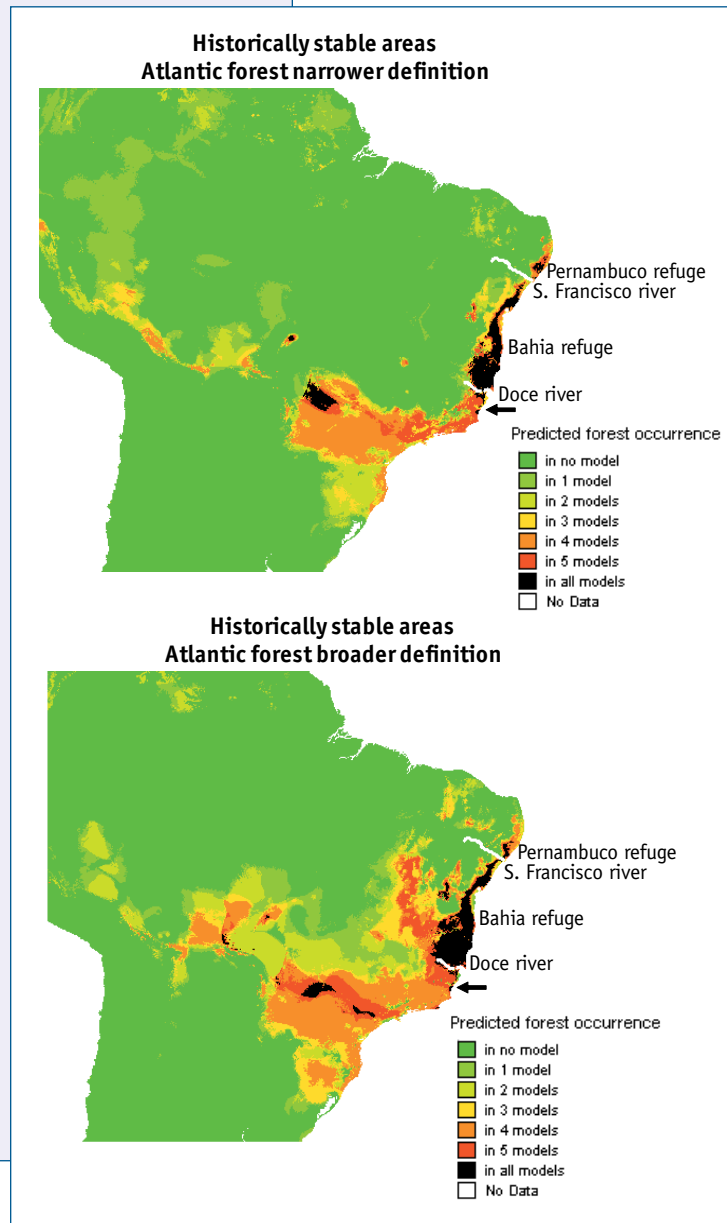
Historically stable areas
Atlantic forest narrower definition

Pernambuco refuge
S. Francisco river
Bahia refuge
Doce river

Predicted forest occurrence
in no model
in 1 model
in 2 models
in 3 models
in 4 models
in 5 models
in all models
No Data

Historically stable areas
Atlantic forest broader definition

Pernambuco refuge
S. Francisco river
Bahia refuge
Doce river

Predicted forest occurrence
in no model
in 1 model
in 2 models
in 3 models
in 4 models
in 5 models
in all models
No Data